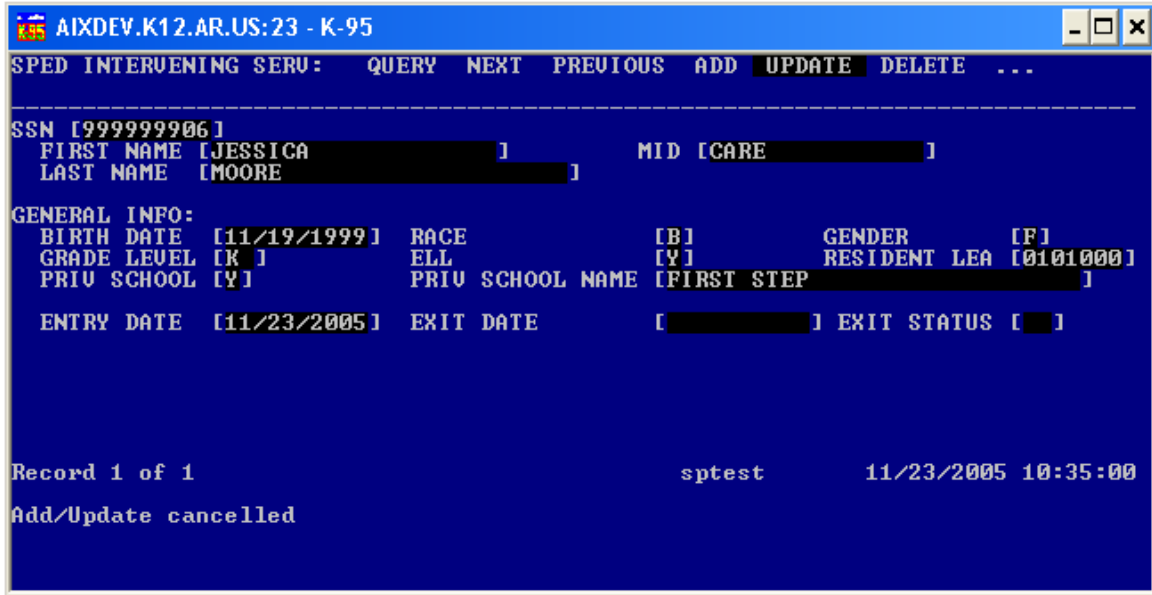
K95 AIXDEV.K12.AR.US:23 - K-95

SPED INTERVENING SERV: QUERY NEXT PREVIOUS ADD UPDATE DELETE ...

SSN [999999906]
FIRST NAME [JESSICA ] MID [CARE ]
LAST NAME [MOORE ]

GENERAL INFO:
BIRTH DATE [11/19/1999] RACE [B] GENDER [F]
GRADE LEVEL [K ] ELL [Y] RESIDENT LEA [0101000]
PRIV SCHOOL [Y] PRIV SCHOOL NAME [FIRST STEP ]

ENTRY DATE [11/23/2005] EXIT DATE [ ] EXIT STATUS [ ]

Record 1 of 1 sptest 11/23/2005 10:35:00

Add/Update cancelled